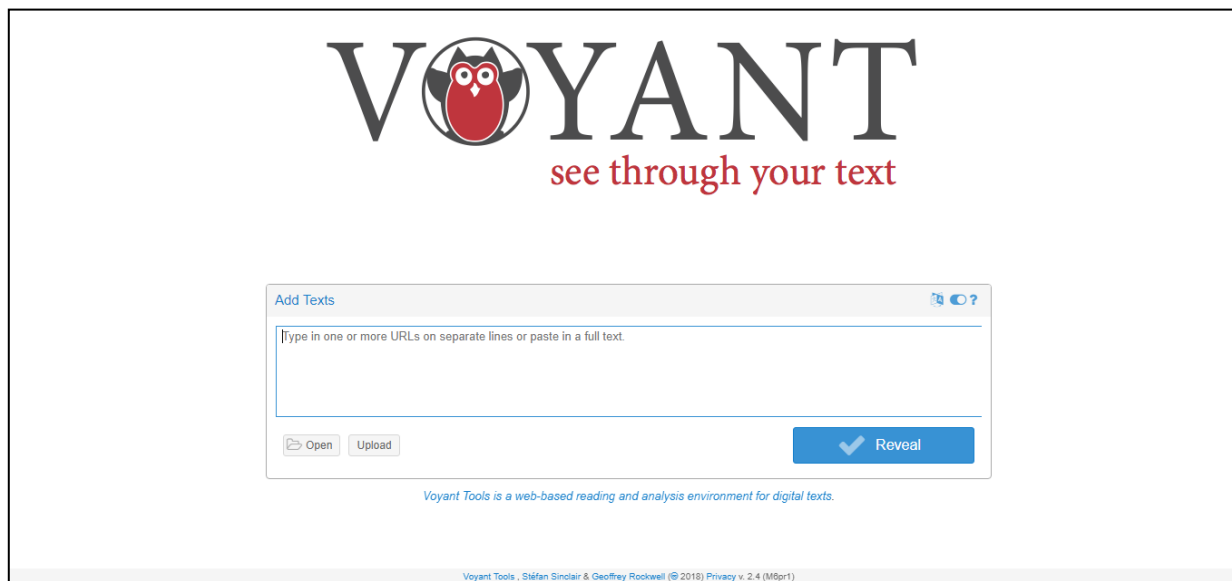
VOYANT
see through your text

Add Texts

Type in one or more URLs on separate lines or paste in a full text.

Open Upload

Reveal

Voyant Tools is a web-based reading and analysis environment for digital texts.

Voyant Tools , Stéfan Sinclair & Geoffrey Rockwell (© 2018) Privacy v. 2.4 (M6pr1)